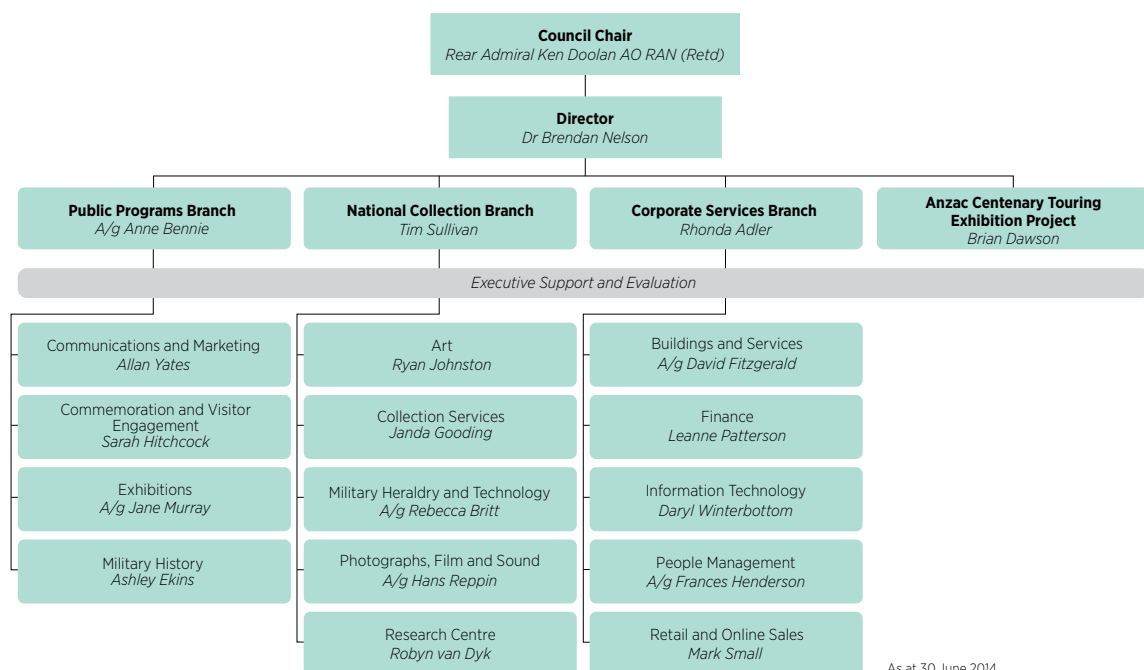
**Council Chair**
*Rear Admiral Ken Doolan AO RAN (Retd)*

**Director**
*Dr Brendan Nelson*

**Public Programs Branch**
*A/g Anne Bennie*

**National Collection Branch**
*Tim Sullivan*

**Corporate Services Branch**
*Rhonda Adler*

**Anzac Centenary Touring Exhibition Project**
*Brian Dawson*

*Executive Support and Evaluation*

Communications and Marketing
*Allan Yates*

Commemoration and Visitor Engagement
*Sarah Hitchcock*

Exhibitions
*A/g Jane Murray*

Military History
*Ashley Ekins*

Art
*Ryan Johnston*

Collection Services
*Janda Gooding*

Military Heraldry and Technology
*A/g Rebecca Britt*

Photographs, Film and Sound
*A/g Hans Reppin*

Research Centre
*Robyn van Dyk*

Buildings and Services
*A/g David Fitzgerald*

Finance
*Leanne Patterson*

Information Technology
*Daryl Winterbottom*

People Management
*A/g Frances Henderson*

Retail and Online Sales
*Mark Small*

As at 30 June 2014